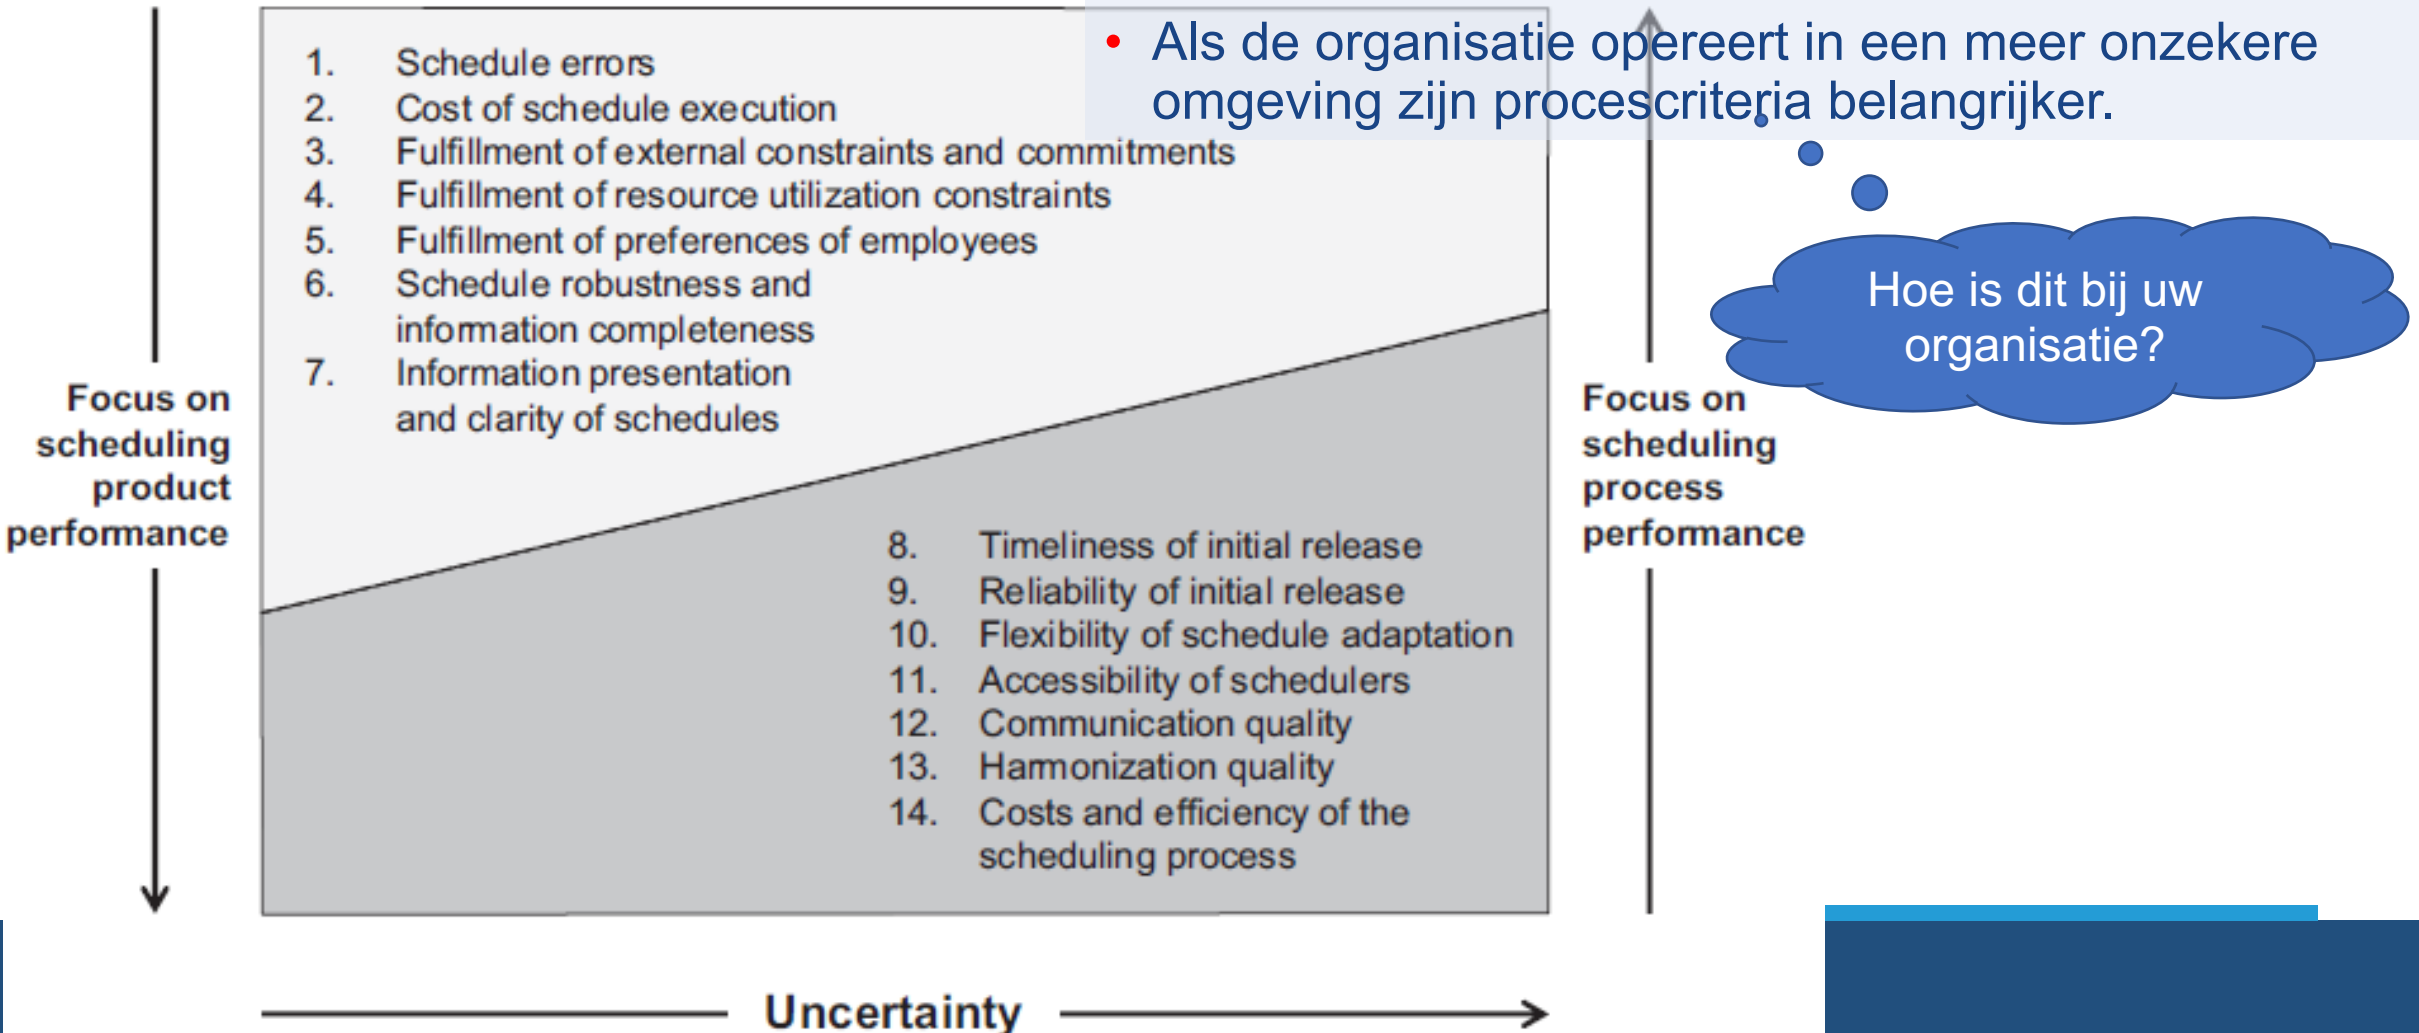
• Als de organisatie opereert in een meer onzekere omgeving zijn procescriteria belangrijker.

1. Schedule errors
2. Cost of schedule execution
3. Fulfillment of external constraints and commitments
4. Fulfillment of resource utilization constraints
5. Fulfillment of preferences of employees
6. Schedule robustness and information completeness
7. Information presentation and clarity of schedules

Focus on scheduling product performance

Hoe is dit bij uw organisatie?

Focus on scheduling process performance

8. Timeliness of initial release
9. Reliability of initial release
10. Flexibility of schedule adaptation
11. Accessibility of schedulers
12. Communication quality
13. Harmonization quality
14. Costs and efficiency of the scheduling process

Uncertainty